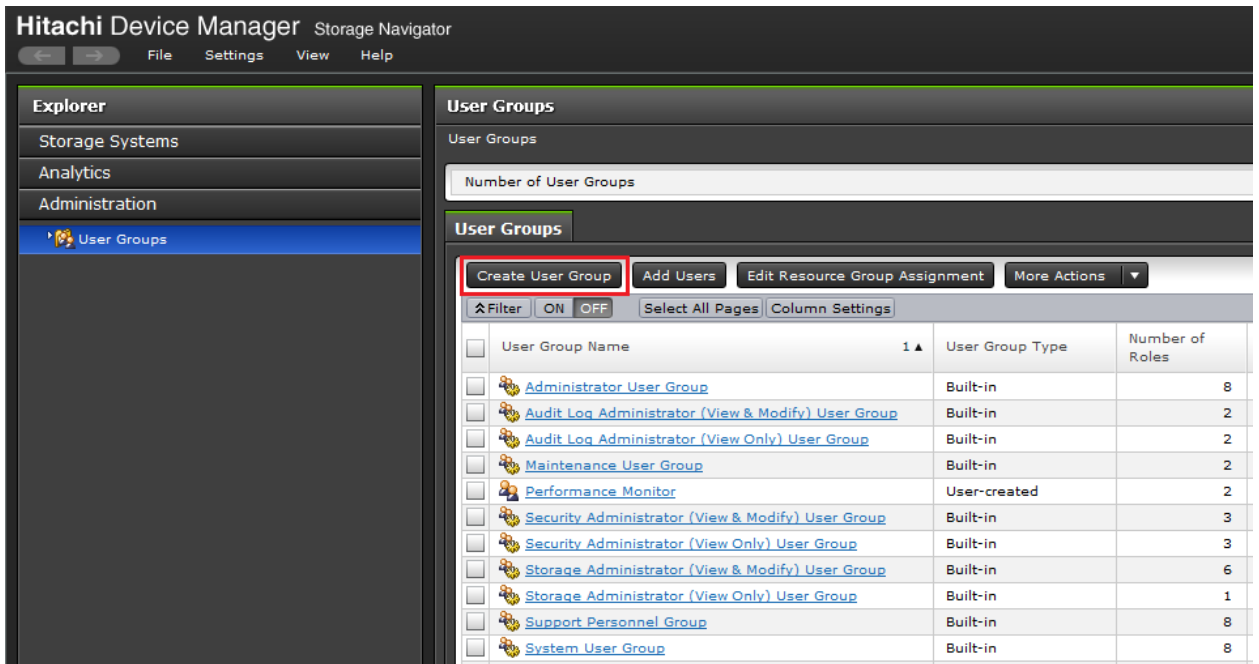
Hitachi Device Manager Storage Navigator

File Settings View Help

Explorer

Storage Systems

Analytics

Administration

User Groups

User Groups

User Groups

Number of User Groups

User Groups

Create User Group Add Users Edit Resource Group Assignment More Actions ▼

Filter ON OFF Select All Pages Column Settings

| | User Group Name 1▲ | User Group Type | Number of Roles |
|---|---|---|---|
| | Administrator User Group | Built-in | 8 |
| | Audit Log Administrator (View & Modify) User Group | Built-in | 2 |
| | Audit Log Administrator (View Only) User Group | Built-in | 2 |
| | Maintenance User Group | Built-in | 2 |
| | Performance Monitor | User-created | 2 |
| | Security Administrator (View & Modify) User Group | Built-in | 3 |
| | Security Administrator (View Only) User Group | Built-in | 3 |
| | Storage Administrator (View & Modify) User Group | Built-in | 6 |
| | Storage Administrator (View Only) User Group | Built-in | 1 |
| | Support Personnel Group | Built-in | 8 |
| | System User Group | Built-in | 8 |